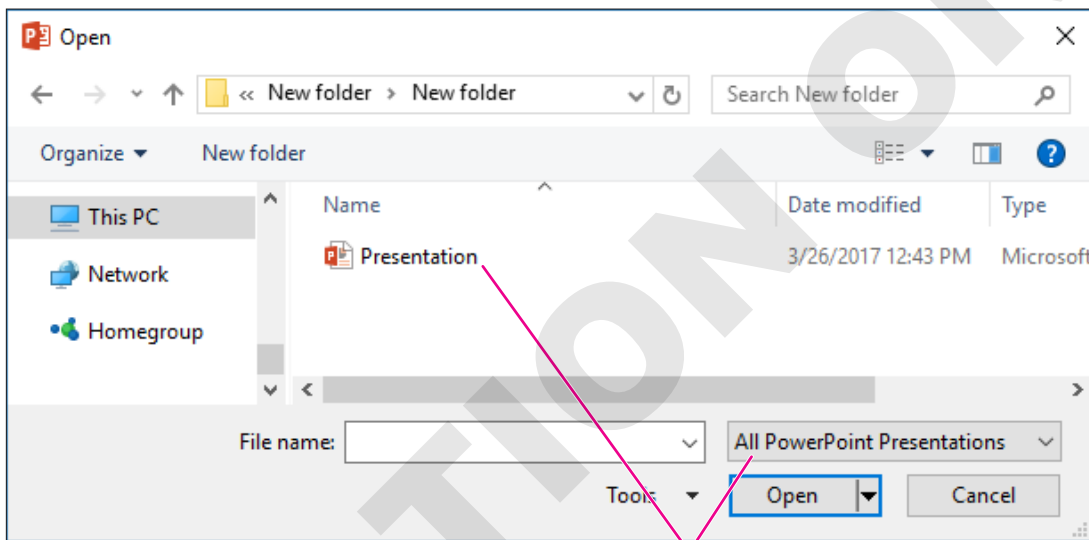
Open

« New folder › New folder

Search New folder

Organize ▾ New folder

This PC

Network

Homegroup

Name

Date modified

Type

Presentation

3/26/2017 12:43 PM

Microsoft

File name:

All PowerPoint Presentations

Tools ▾

Open

Cancel

TION O